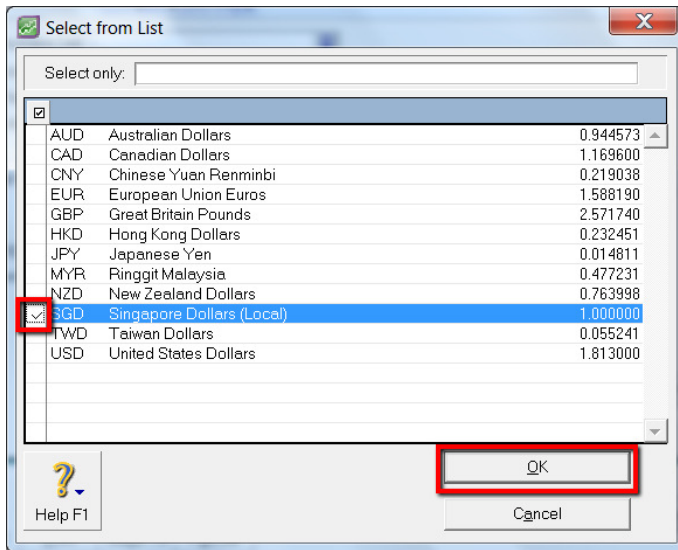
Select from List

Select only:

| | | | |
|---|---|---|---|
| | AUD | Australian Dollars | 0.944573 |
| | CAD | Canadian Dollars | 1.169600 |
| | CNY | Chinese Yuan Renminbi | 0.219038 |
| | EUR | European Union Euros | 1.588190 |
| | GBP | Great Britain Pounds | 2.571740 |
| | HKD | Hong Kong Dollars | 0.232451 |
| | JPY | Japanese Yen | 0.014811 |
| | MYR | Ringgit Malaysia | 0.477231 |
| | NZD | New Zealand Dollars | 0.763998 |
| ✓ | SGD | Singapore Dollars (Local) | 1.000000 |
| | TWD | Taiwan Dollars | 0.055241 |
| | USD | United States Dollars | 1.813000 |

Help F1

OK

Cancel